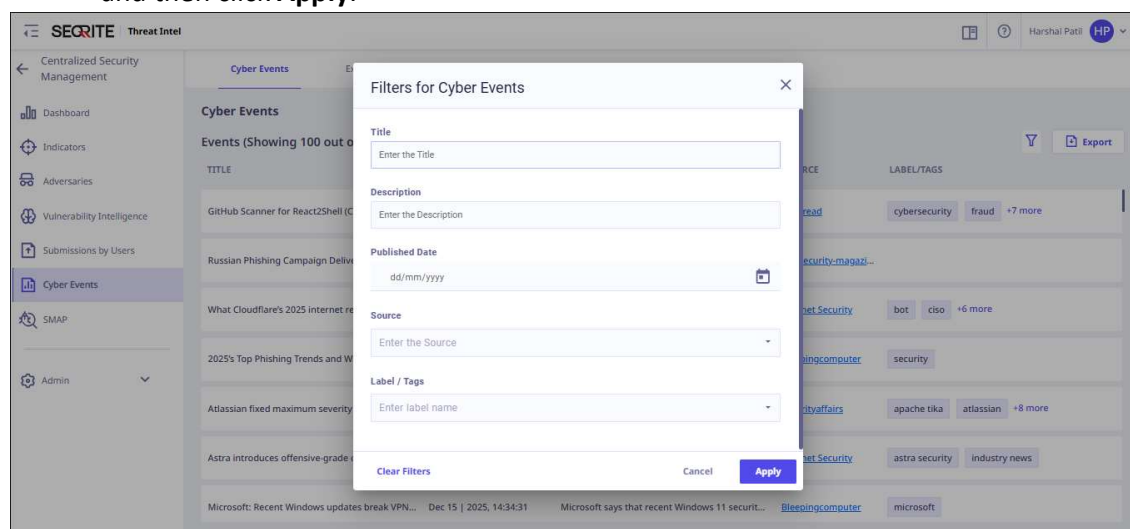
SEQRITE Threat Intel

Harshal Patil HP

Centralized Security Management

Dashboard

Indicators

Adversaries

Vulnerability Intelligence

Submissions by Users

Cyber Events

SMAP

Admin

Cyber Events

Cyber Events

Events (Showing 100 out o

Export

TITLE

RCE

LABEL/TAGS

GitHub Scanner for React2Shell (C

read

cybersecurity fraud +7 more

Russian Phishing Campaign Delive

ecurity-magazi...

What Cloudflare's 2025 internet re

net Security

bot ciso +6 more

2025's Top Phishing Trends and W

pingcomputer

security

Atlassian fixed maximum severity

rityaffairs

apache tika atlassian +8 more

Astra introduces offensive-grade

net Security

astra security industry news

Microsoft: Recent Windows updates break VPN... Dec 15 | 2025, 14:34:31 Microsoft says that recent Windows 11 securit... Bleepingcomputer microsoft

Filters for Cyber Events

Title

Enter the Title

Description

Enter the Description

Published Date

dd/mm/yyyy

Source

Enter the Source

Label / Tags

Enter label name

Clear Filters

Cancel

Apply